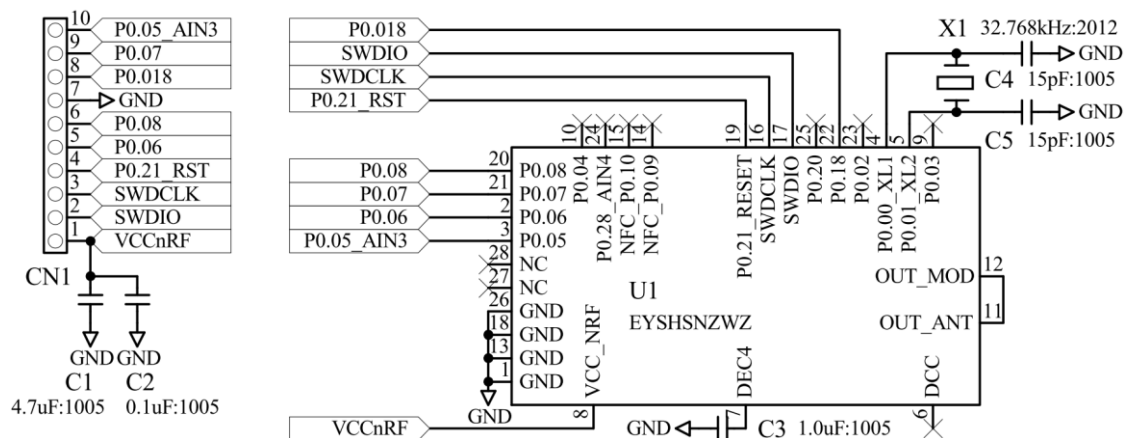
10 P0.05_AIN3
9 P0.07
8 P0.018
7 GND
6 P0.08
5 P0.06
4 P0.21_RST
3 SWDCLK
2 SWDIO
1 VCCnRF

CN1

GND GND
C1 C2
4.7uF:1005 0.1uF:1005

P0.018
SWDIO
SWDCLK
P0.21_RST

X1 32.768kHz:2012
GND
C4 15pF:1005
GND
C5 15pF:1005

10 24 15 14 19 16 17 25 22 23 4 5 9

P0.04
P0.28_AIN4
NFC_P0.10
NFC_P0.09
P0.21_RESET
SWDCLK
SWDIO
P0.20
P0.18
P0.02
P0.00_XL1
P0.01_XL2
P0.03

P0.08 20 P0.08
P0.07 21 P0.07
P0.06 2 P0.06
P0.05_AIN3 3 P0.05
28 NC
27 NC
26 GND
18 GND
13 GND
1 GND

U1
EYSHSNZWZ

12 OUT_MOD
11 OUT_ANT

VCC_NRF
DEC4
DCC

GND
VCCnRF 8
GND 7 C3 1.0uF:1005
6